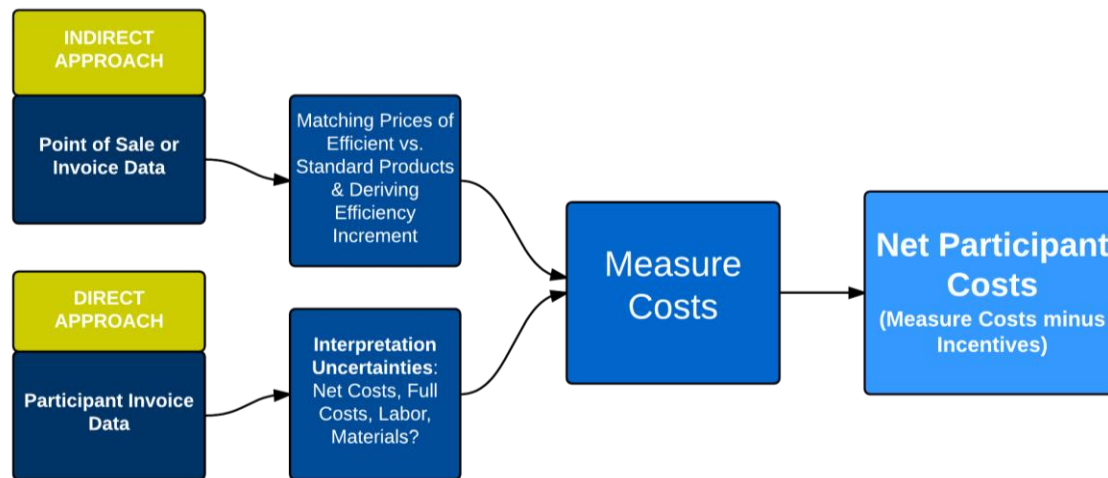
INDIRECT APPROACH

Point of Sale or Invoice Data

Matching Prices of Efficient vs. Standard Products & Deriving Efficiency Increment

DIRECT APPROACH

Participant Invoice Data

Interpretation Uncertainties: Net Costs, Full Costs, Labor, Materials?

Measure Costs

Net Participant Costs (Measure Costs minus Incentives)